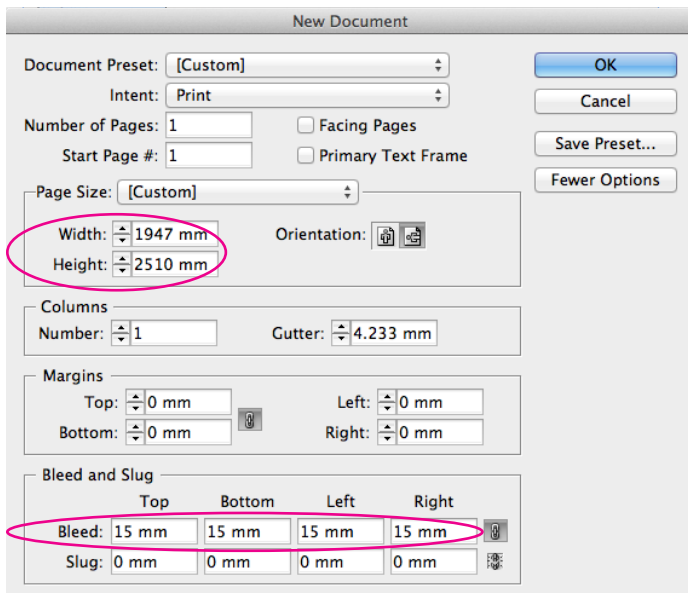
New Document

Document Preset: [Custom]
Intent: Print
Number of Pages: 1
Start Page #: 1
Facing Pages
Primary Text Frame

OK
Cancel
Save Preset...
Fewer Options

Page Size: [Custom]
Width: 1947 mm
Height: 2510 mm
Orientation:

Columns
Number: 1
Gutter: 4.233 mm

Margins
Top: 0 mm
Bottom: 0 mm
Left: 0 mm
Right: 0 mm

Bleed and Slug

| | Top | Bottom | Left | Right |
|---|---|---|---|---|
| Bleed: | 15 mm | 15 mm | 15 mm | 15 mm |
| Slug: | 0 mm | 0 mm | 0 mm | 0 mm |